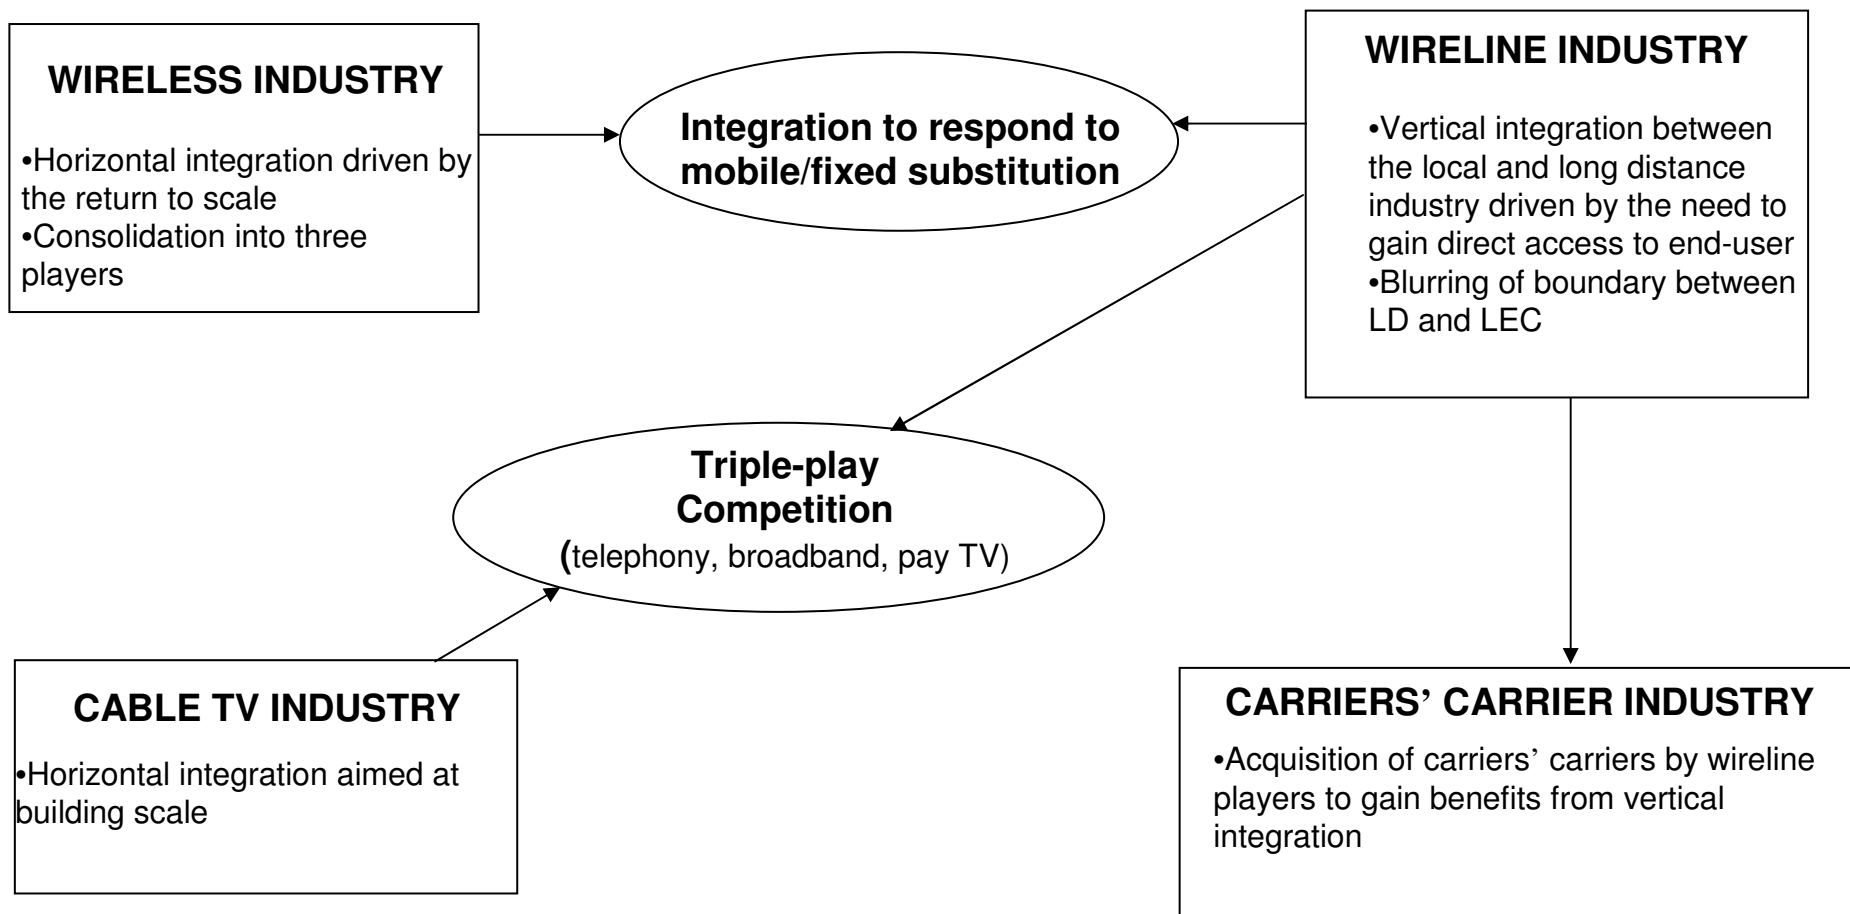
WIRELESS INDUSTRY

•Horizontal integration driven by the return to scale
•Consolidation into three players

Integration to respond to mobile/fixed substitution

WIRELINE INDUSTRY

•Vertical integration between the local and long distance industry driven by the need to gain direct access to end-user
•Blurring of boundary between LD and LEC

Triple-play Competition
(telephony, broadband, pay TV)

CABLE TV INDUSTRY

•Horizontal integration aimed at building scale

CARRIERS' CARRIER INDUSTRY

•Acquisition of carriers' carriers by wireline players to gain benefits from vertical integration